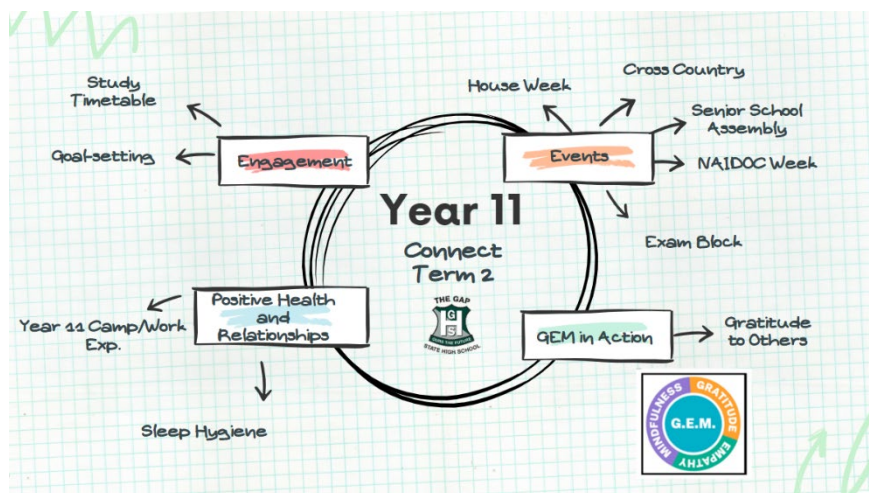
Year 11

Connect Term 2

THE GAP
G
S
STATE HIGH SCHOOL

Engagement

Study Timetable

Goal-setting

Events

House Week

Cross Country

Senior School Assembly

NAIDOC Week

Exam Block

Positive Health and Relationships

Year 11 Camp/Work Exp.

Sleep Hygiene

GEM in Action

Gratitude to Others

G.E.M.
GRATITUDE
EMPATHY
MINDFULNESS